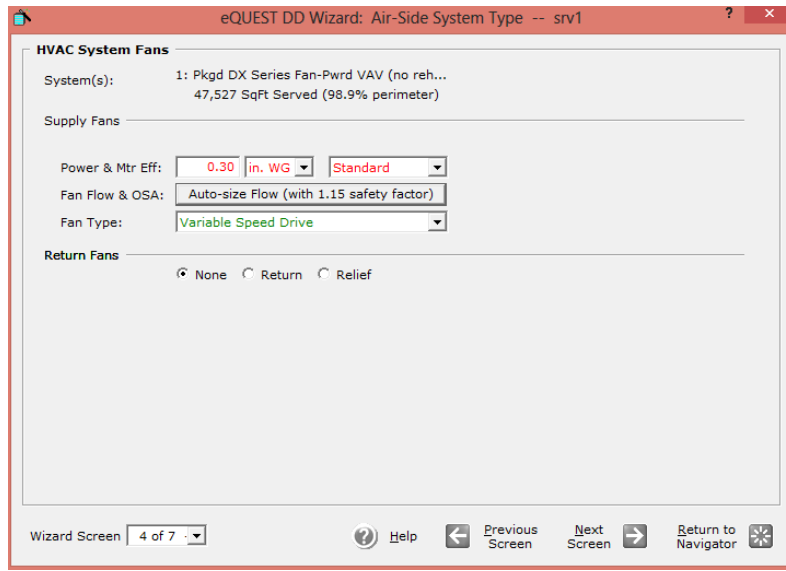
eQUEST DD Wizard: Air-Side System Type -- srv1

?

HVAC System Fans

System(s): 1: Pkgd DX Series Fan-Pwrd VAV (no reh...
47,527 SqFt Served (98.9% perimeter)

Supply Fans

Power & Mtr Eff: 0.30 in. WG Standard

Fan Flow & OSA: Auto-size Flow (with 1.15 safety factor)

Fan Type: Variable Speed Drive

Return Fans

None Return Relief

Wizard Screen 4 of 7

Help

Previous Screen

Next Screen

Return to Navigator